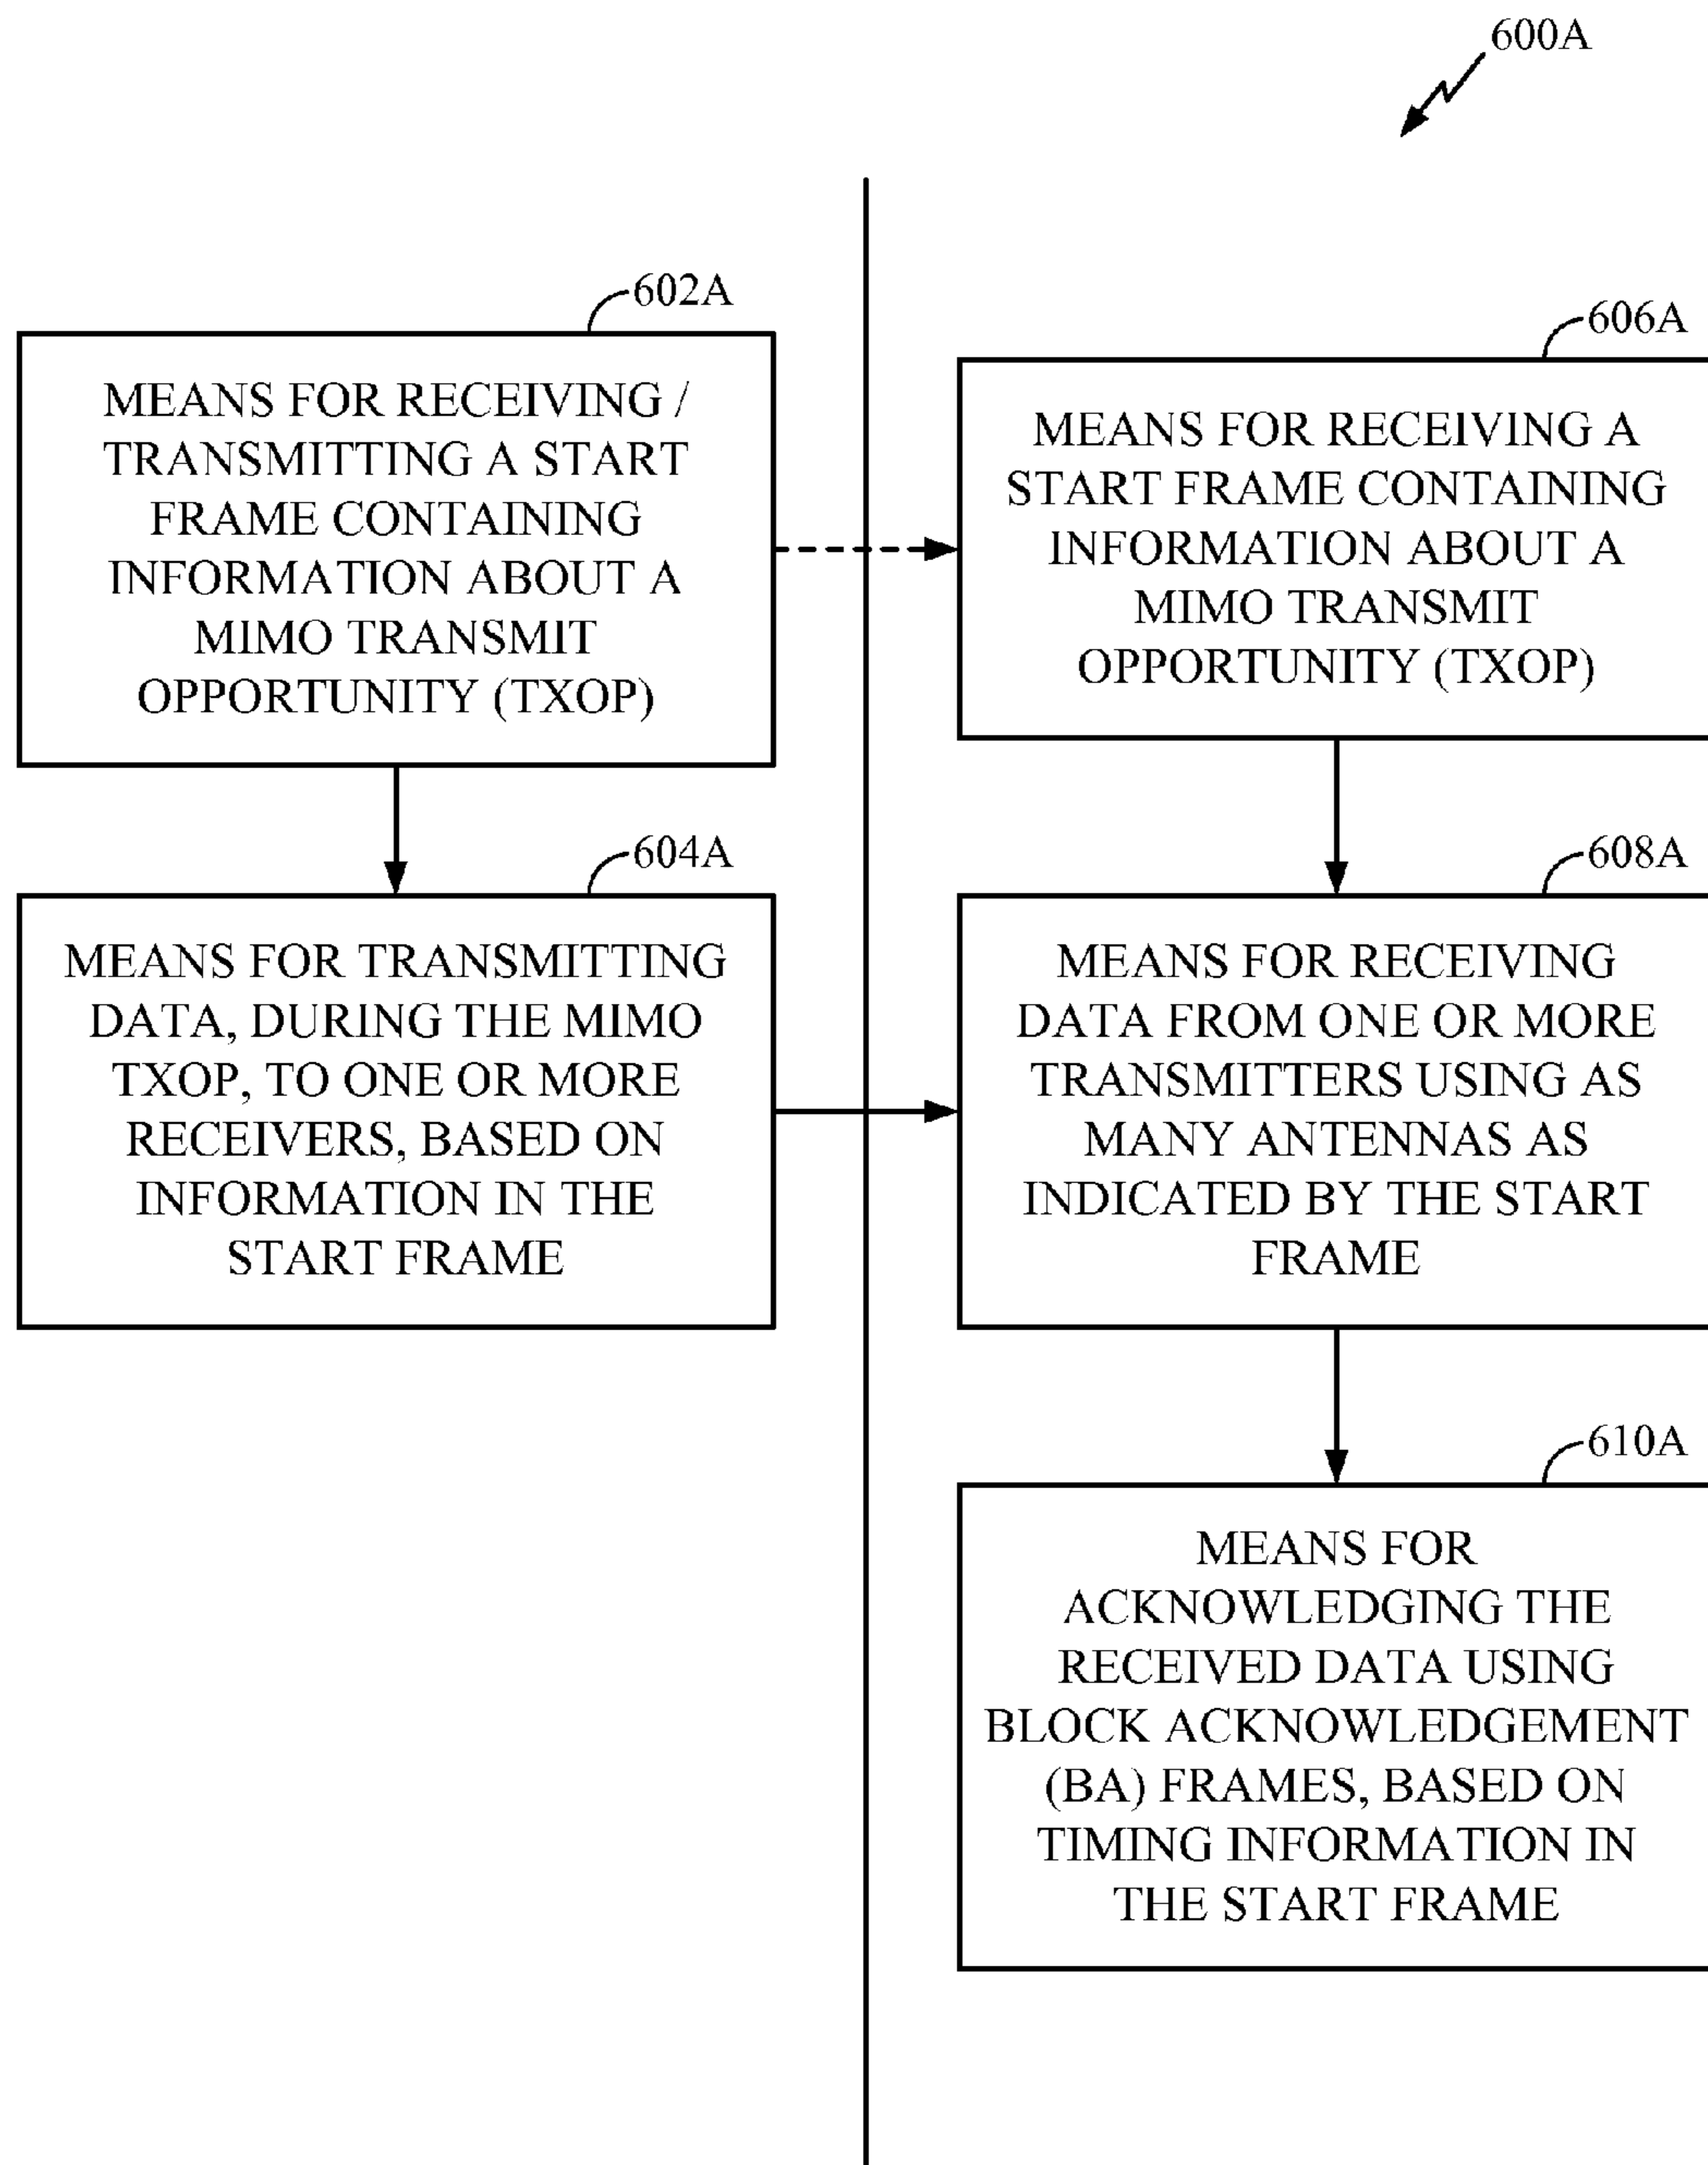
600A

602A

MEANS FOR RECEIVING / TRANSMITTING A START FRAME CONTAINING INFORMATION ABOUT A MIMO TRANSMIT OPPORTUNITY (TXOP)

604A

MEANS FOR TRANSMITTING DATA, DURING THE MIMO TXOP, TO ONE OR MORE RECEIVERS, BASED ON INFORMATION IN THE START FRAME

606A

MEANS FOR RECEIVING A START FRAME CONTAINING INFORMATION ABOUT A MIMO TRANSMIT OPPORTUNITY (TXOP)

608A

MEANS FOR RECEIVING DATA FROM ONE OR MORE TRANSMITTERS USING AS MANY ANTENNAS AS INDICATED BY THE START FRAME

610A

MEANS FOR ACKNOWLEDGING THE RECEIVED DATA USING BLOCK ACKNOWLEDGEMENT (BA) FRAMES, BASED ON TIMING INFORMATION IN THE START FRAME